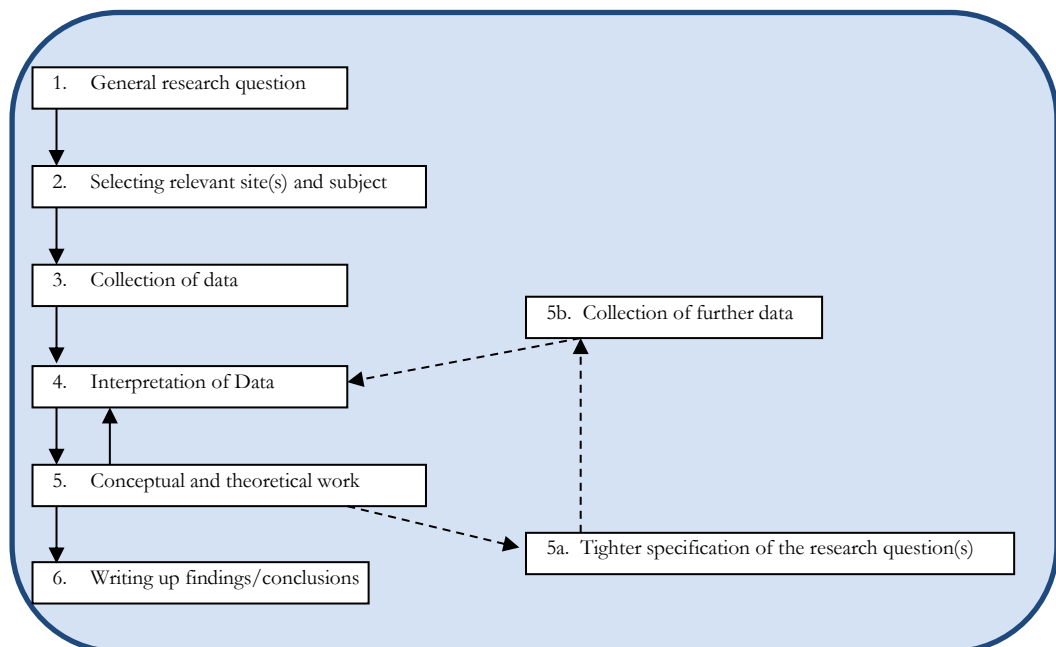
1. General research question

2. Selecting relevant site(s) and subject

3. Collection of data

5b. Collection of further data

4. Interpretation of Data

5. Conceptual and theoretical work

5a. Tighter specification of the research question(s)

6. Writing up findings/conclusions